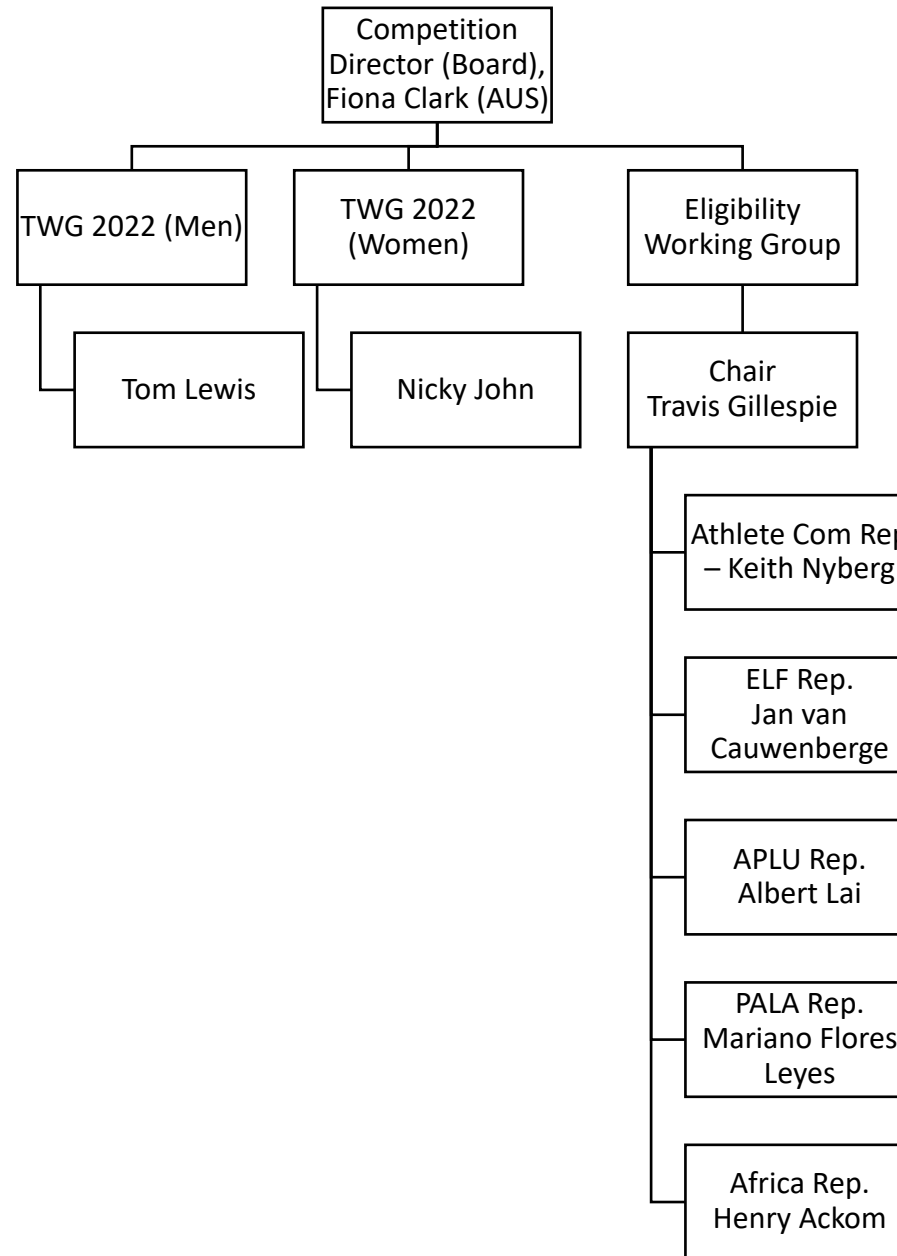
Competition Director (Board), Fiona Clark (AUS)

TWG 2022 (Men)

Tom Lewis

TWG 2022 (Women)

Nicky John

Eligibility Working Group

Chair Travis Gillespie

Athlete Com Re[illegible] – Keith Nyberg

ELF Rep. Jan van Cauwenberge

APLU Rep. Albert Lai

PALA Rep. Mariano Flores Leyes

Africa Rep. Henry Ackom